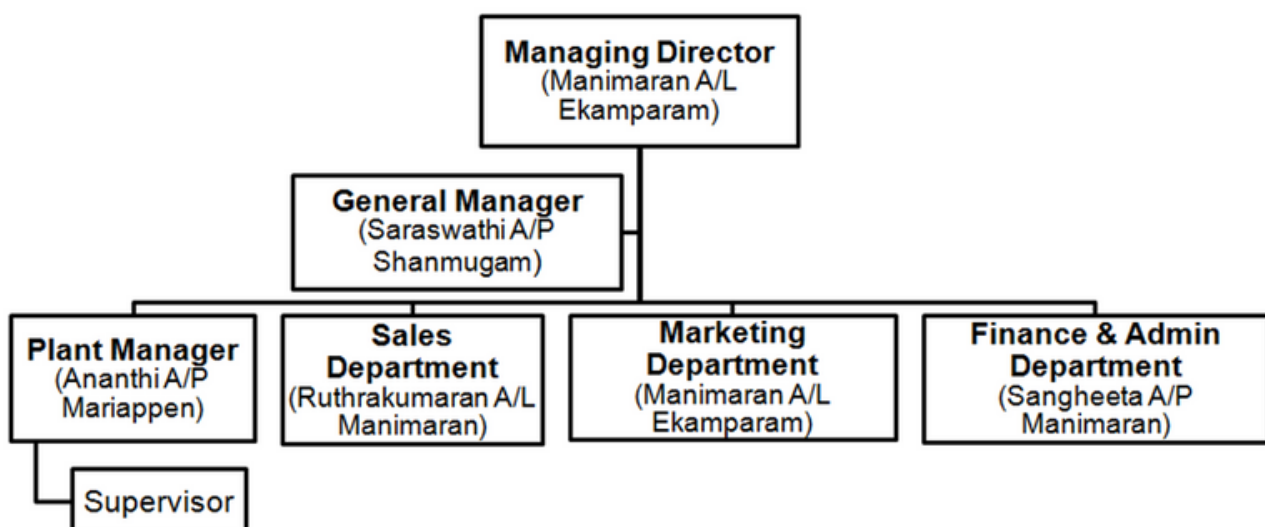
Managing Director
(Manimaran A/L Ekamparam)

General Manager
(Saraswathi A/P Shanmugam)

Plant Manager
(Ananthi A/P Mariappen)

Sales Department
(Ruthrakumaran A/L Manimaran)

Marketing Department
(Manimaran A/L Ekamparam)

Finance & Admin Department
(Sangheeta A/P Manimaran)

Supervisor